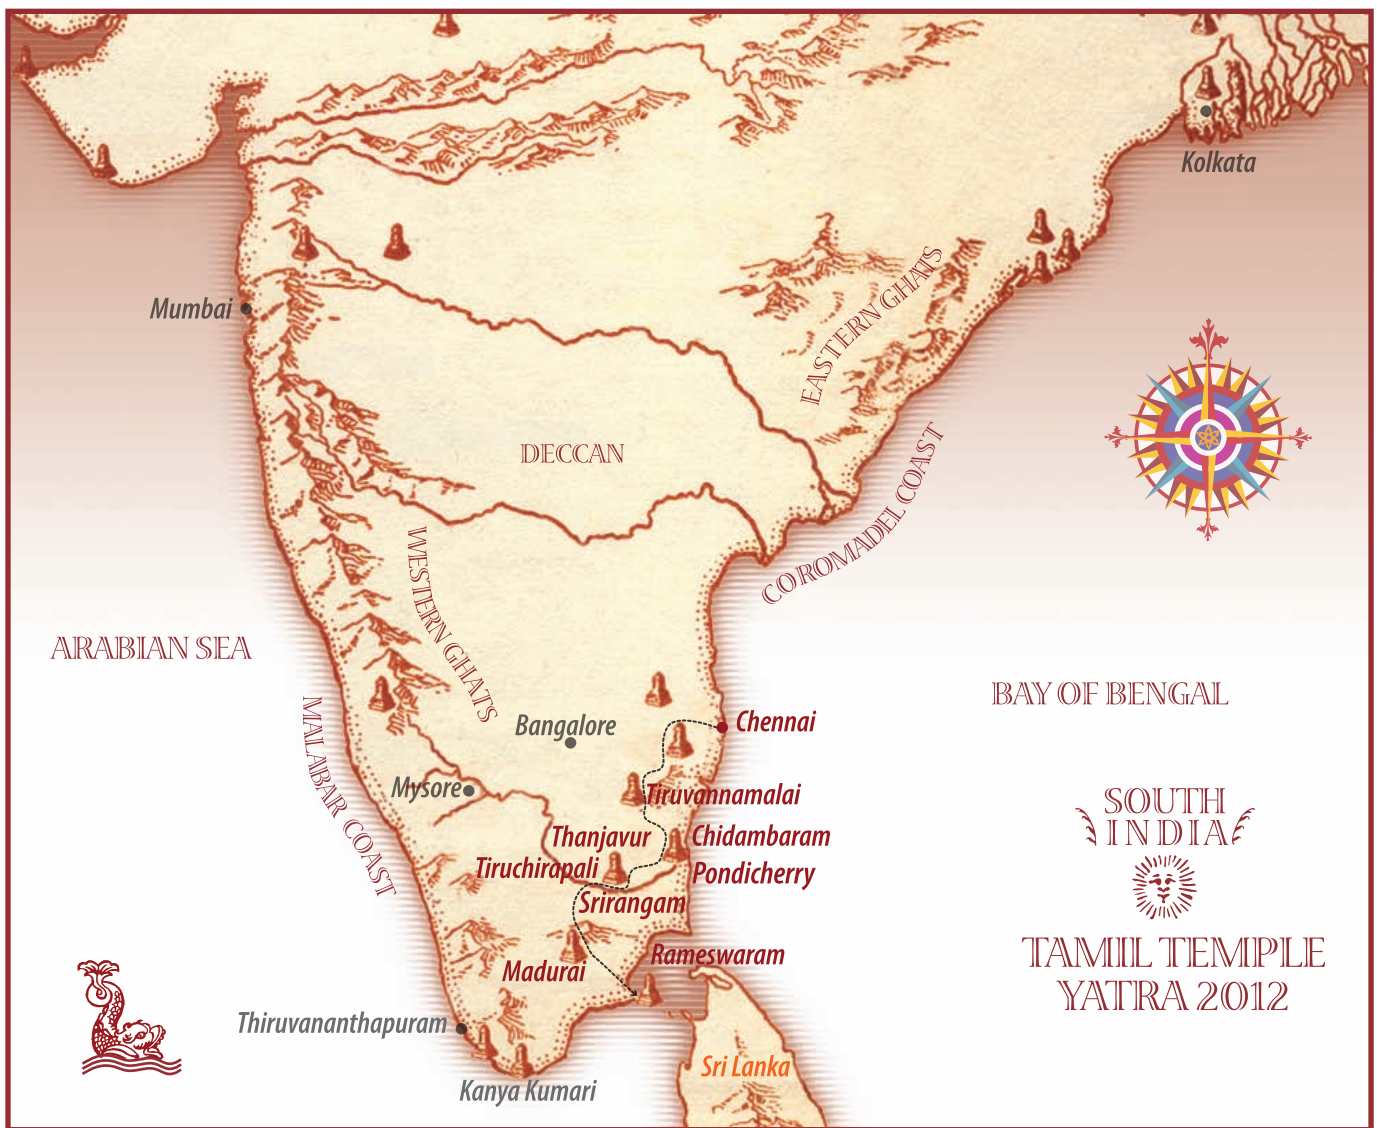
Kolkata

Mumbai

EASTERN GHATS

DECCAN

COROMADEL COAST

WESTERN GHATS

ARABIAN SEA

BAY OF BENGAL

MALABAR COAST

Bangalore

Chennai

Mysore

Tiruvannamalai

Thanjavur

Chidambaram

Tiruchirapali

Pondicherry

Srirangam

Rameswaram

Madurai

Thiruvananthapuram

Sri Lanka

Kanya Kumari

SOUTH INDIA

TAMIL TEMPLE YATRA 2012